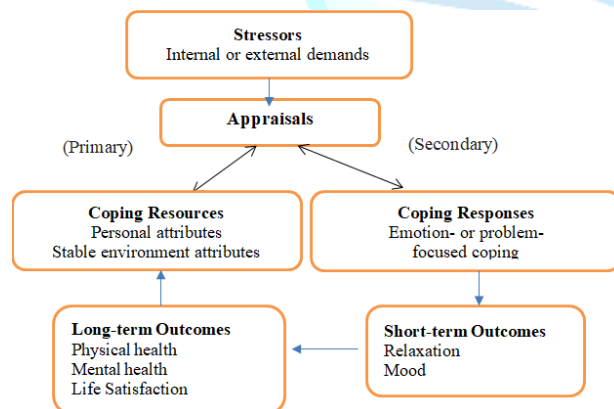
Stressors
Internal or external demands

Appraisals

(Primary)

(Secondary)

Coping Resources
Personal attributes
Stable environment attributes

Coping Responses
Emotion- or problem-focused coping

Long-term Outcomes
Physical health
Mental health
Life Satisfaction

Short-term Outcomes
Relaxation
Mood